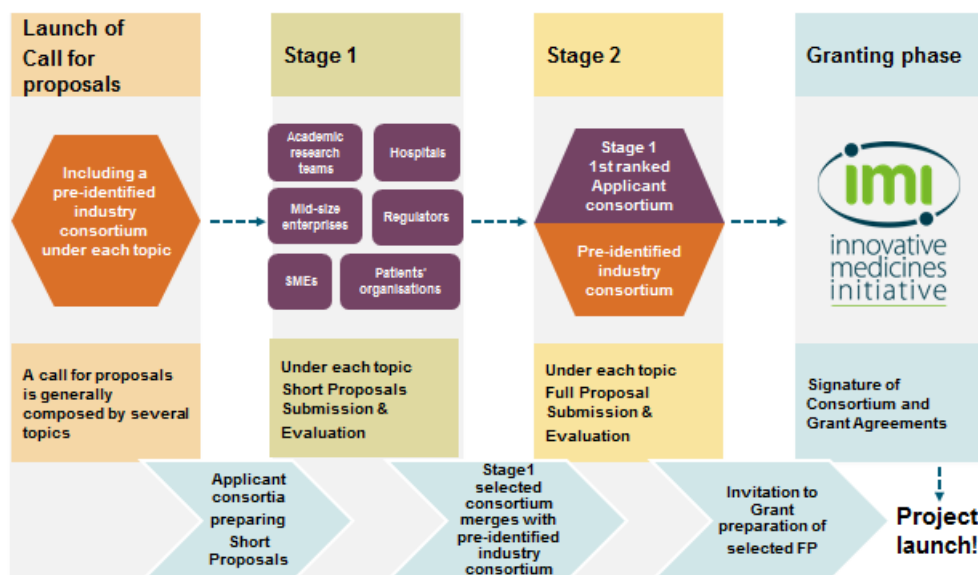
Launch of Call for proposals

Stage 1

Stage 2

Granting phase

Including a pre-identified industry consortium under each topic

Academic research teams

Hospitals

Mid-size enterprises

Regulators

SMEs

Patients' organisations

Stage 1 1st ranked Applicant consortium

Pre-identified industry consortium

imi innovative medicines initiative

A call for proposals is generally composed by several topics

Under each topic Short Proposals Submission & Evaluation

Under each topic Full Proposal Submission & Evaluation

Signature of Consortium and Grant Agreements

Applicant consortia preparing Short Proposals

Stage1 selected consortium merges with pre-identified industry consortium

Invitation to Grant preparation of selected FP

Project launch!